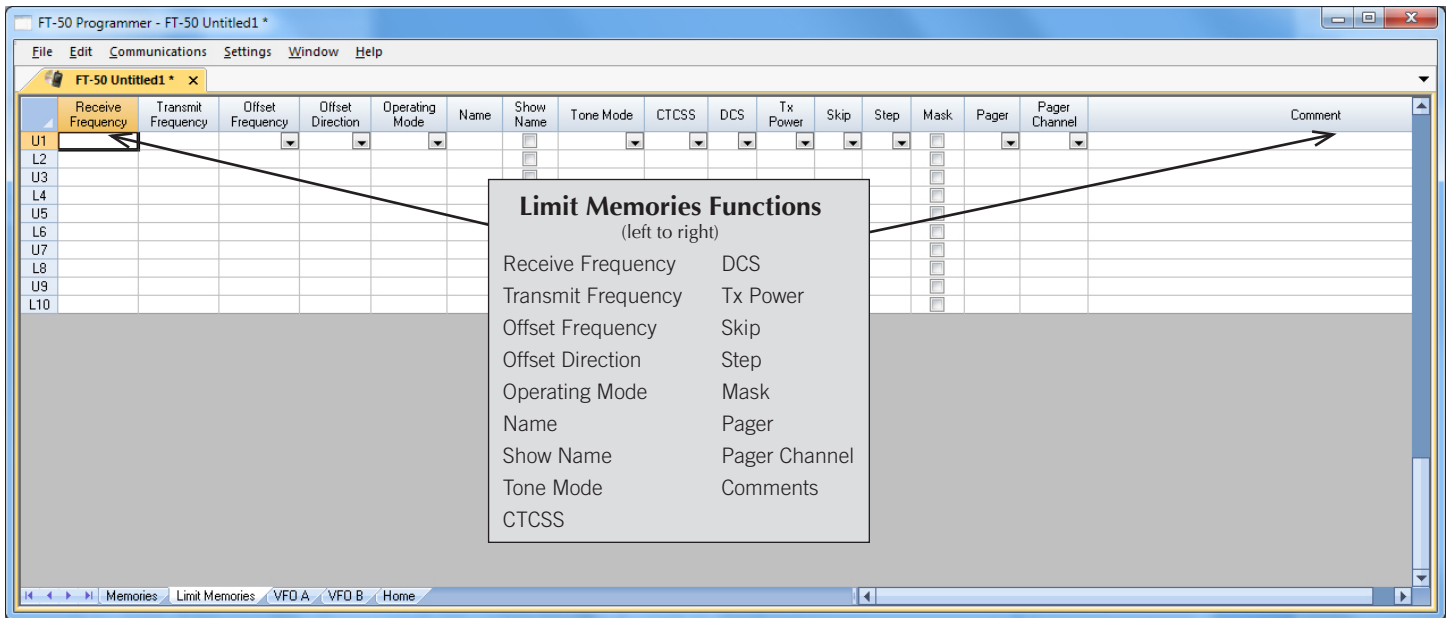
FT-50 Programmer - FT-50 Untitled1 *

File Edit Communications Settings Window Help

FT-50 Untitled1 * ×

| | Receive Frequency | Transmit Frequency | Offset Frequency | Offset Direction | Operating Mode | Name | Show Name | Tone Mode | CTCSS | DCS | Tx Power | Skip | Step | Mask | Pager | Pager Channel | Comment |
|---|---|---|---|---|---|---|---|---|---|---|---|---|---|---|---|---|---|
| U1 | | | | | | | | | | | | | | | | | |
| L2 | | | | | | | | | | | | | | | | | |
| U3 | | | | | | | | | | | | | | | | | |
| L4 | | | | | | | | | | | | | | | | | |
| U5 | | | | | | | | | | | | | | | | | |
| L6 | | | | | | | | | | | | | | | | | |
| U7 | | | | | | | | | | | | | | | | | |
| L8 | | | | | | | | | | | | | | | | | |
| U9 | | | | | | | | | | | | | | | | | |
| L10 | | | | | | | | | | | | | | | | | |

Limit Memories Functions
(left to right)

Receive Frequency
Transmit Frequency
Offset Frequency
Offset Direction
Operating Mode
Name
Show Name
Tone Mode
CTCSS

DCS
Tx Power
Skip
Step
Mask
Pager
Pager Channel
Comments

Memories Limit Memories VFO A VFO B Home